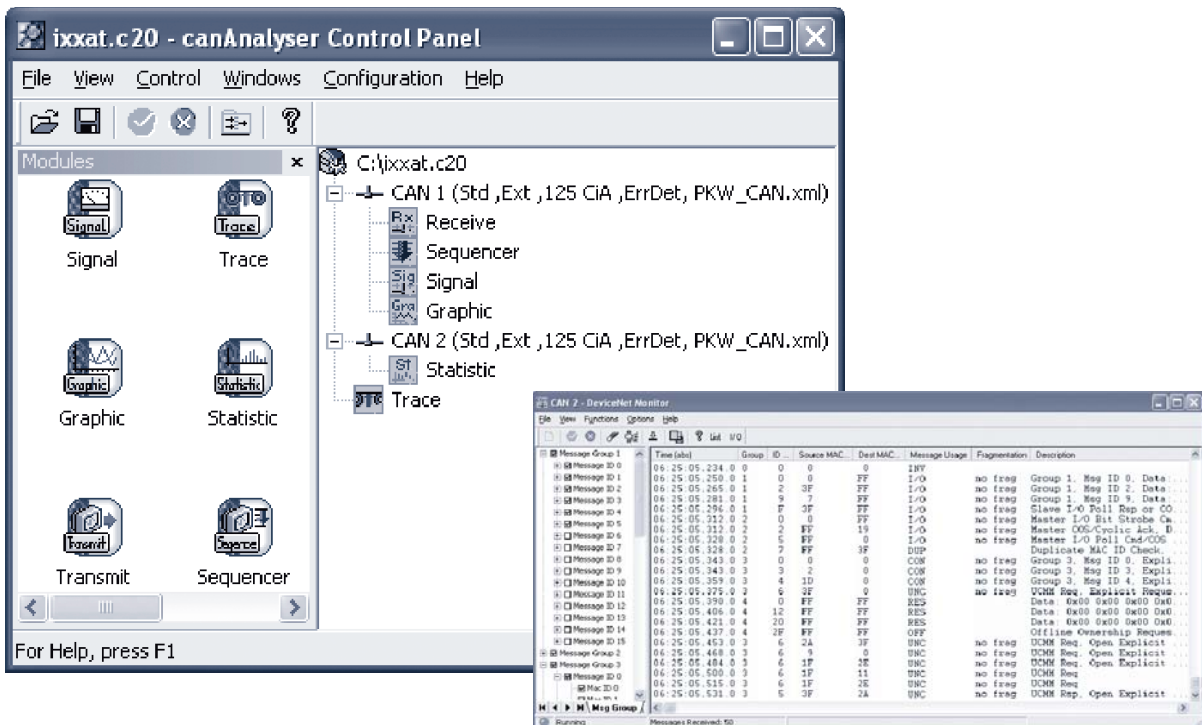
ixxat.c20 - canAnalyser Control Panel

File View Control Windows Configuration Help

Modules ×

Signal
Signal

Trace
Trace

Graphic
Graphic

Statistic
Statistic

Transmit
Transmit

Sequencer
Sequencer

For Help, press F1

C:\ixxat.c20
CAN 1 (Std ,Ext ,125 CiA ,ErrDet, PKW_CAN.xml)
Receive
Sequencer
Signal
Graphic
CAN 2 (Std ,Ext ,125 CiA ,ErrDet, PKW_CAN.xml)
Statistic
Trace

CAN 2 - DeviceNet Monitor

File View Functions Options Help

| Time (abs) | Group | ID | Source MAC | Dest MAC | Message Usage | Fragmentation | Description |
|---|---|---|---|---|---|---|---|
| 06:25:05.234.0 | 0 | 0 | 0 | 0 | INV | | |
| 06:25:05.250.0 | 1 | 0 | 0 | FF | I/O | no frag | Group 1, Msg ID 0, Data |
| 06:25:05.265.0 | 1 | 2 | 3F | FF | I/O | no frag | Group 1, Msg ID 2, Data |
| 06:25:05.281.0 | 1 | 9 | 7 | FF | I/O | no frag | Group 1, Msg ID 9, Data |
| 06:25:05.296.0 | 1 | F | 3F | FF | I/O | no frag | Slave I/O Poll Rsp or CO |
| 06:25:05.312.0 | 2 | 0 | 0 | FF | I/O | no frag | Master I/O Bit Strobe Ca |
| 06:25:05.312.0 | 2 | 2 | FF | 19 | I/O | no frag | Master COS/Cyclic Ack, D |
| 06:25:05.328.0 | 2 | 5 | FF | 0 | I/O | no frag | Master I/O Poll Cmd/COS |
| 06:25:05.328.0 | 2 | 7 | FF | 3F | DUP | | Duplicate MAC ID Check, |
| 06:25:05.343.0 | 3 | 0 | 0 | 0 | CON | no frag | Group 3, Msg ID 0, Expli |
| 06:25:05.343.0 | 3 | 3 | 2 | 0 | CON | no frag | Group 3, Msg ID 3, Expli |
| 06:25:05.359.0 | 3 | 4 | 1D | 0 | CON | no frag | Group 3, Msg ID 4, Expli |
| 06:25:05.375.0 | 3 | 6 | 3F | 0 | UNC | no frag | UCMM Req, Explicit Reque |
| 06:25:05.390.0 | 4 | 0 | FF | FF | RES | | Data: 0x00 0x00 0x00 0x0 |
| 06:25:05.406.0 | 4 | 12 | FF | FF | RES | | Data: 0x00 0x00 0x00 0x0 |
| 06:25:05.421.0 | 4 | 20 | FF | FF | RES | | Data: 0x00 0x00 0x00 0x0 |
| 06:25:05.437.0 | 4 | 2F | FF | FF | OFF | | Offline Ownership Reques |
| 06:25:05.453.0 | 3 | 6 | 2A | 3F | UNC | no frag | UCMM Req, Open Explicit |
| 06:25:05.468.0 | 3 | 6 | 5 | 0 | UNC | no frag | UCMM Req, Open Explicit |
| 06:25:05.484.0 | 3 | 6 | 1F | 2E | UNC | no frag | UCMM Req, Open Explicit |
| 06:25:05.500.0 | 3 | 6 | 1F | 11 | UNC | no frag | UCMM Req |
| 06:25:05.515.0 | 3 | 6 | 1F | 2E | UNC | no frag | UCMM Req |
| 06:25:05.531.0 | 3 | 5 | 3F | 2A | UNC | no frag | UCMM Rsp, Open Explicit |

Message Group 1
Message ID 0
Message ID 1
Message ID 2
Message ID 3
Message ID 4
Message ID 5
Message ID 6
Message ID 7
Message ID 8
Message ID 9
Message ID 10
Message ID 11
Message ID 12
Message ID 13
Message ID 14
Message ID 15
Message Group 2
Message Group 3
Message ID 0
Mac ID 0
Msg Group

Running
Messages Received: 50